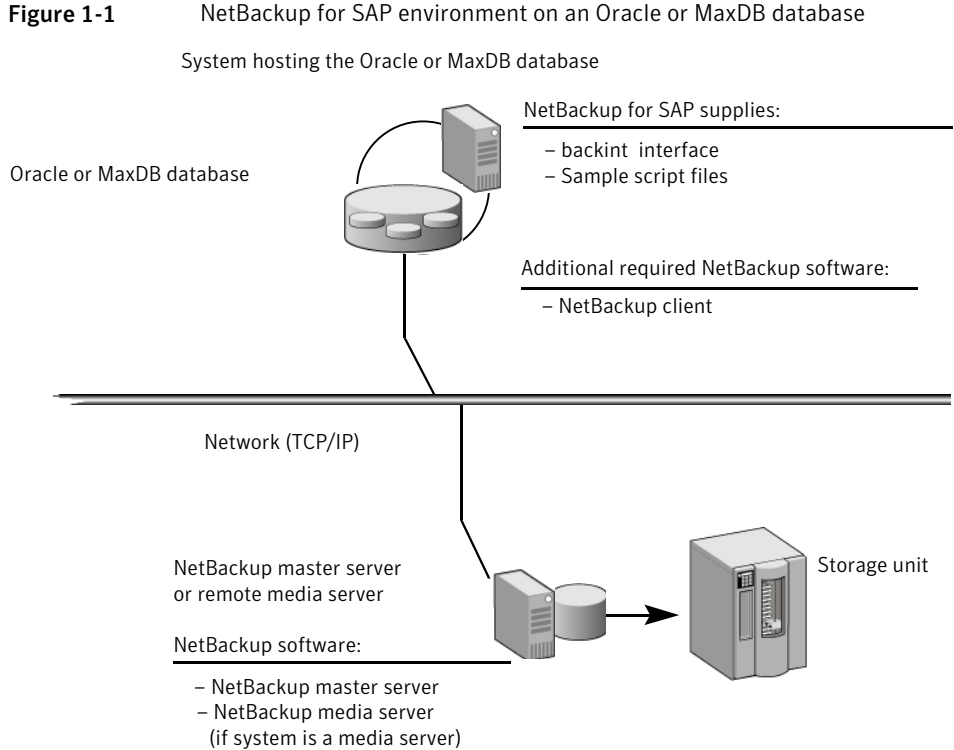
**Figure 1-1** NetBackup for SAP environment on an Oracle or MaxDB database

System hosting the Oracle or MaxDB database

NetBackup for SAP supplies:

– backint interface
– Sample script files

Oracle or MaxDB database

Additional required NetBackup software:

– NetBackup client

Network (TCP/IP)

NetBackup master server or remote media server

Storage unit

NetBackup software:

– NetBackup master server
– NetBackup media server (if system is a media server)